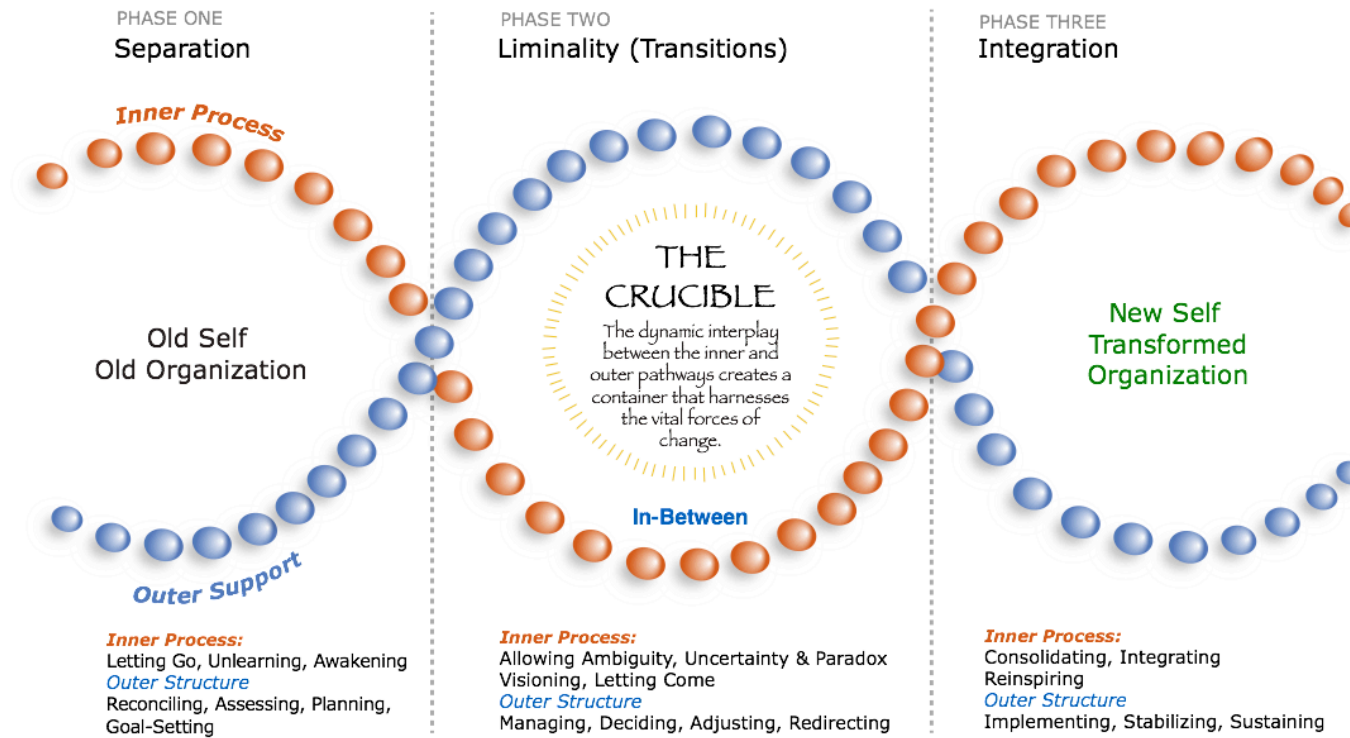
PHASE ONE
Separation

PHASE TWO
Liminality (Transitions)

PHASE THREE
Integration

Inner Process

Old Self
Old Organization

THE CRUCIBLE
The dynamic interplay between the inner and outer pathways creates a container that harnesses the vital forces of change.

New Self
Transformed Organization

In-Between

Outer Support

Inner Process:
Letting Go, Unlearning, Awakening
Outer Structure
Reconciling, Assessing, Planning, Goal-Setting

Inner Process:
Allowing Ambiguity, Uncertainty & Paradox
Visioning, Letting Come
Outer Structure
Managing, Deciding, Adjusting, Redirecting

Inner Process:
Consolidating, Integrating
Reinspiring
Outer Structure
Implementing, Stabilizing, Sustaining